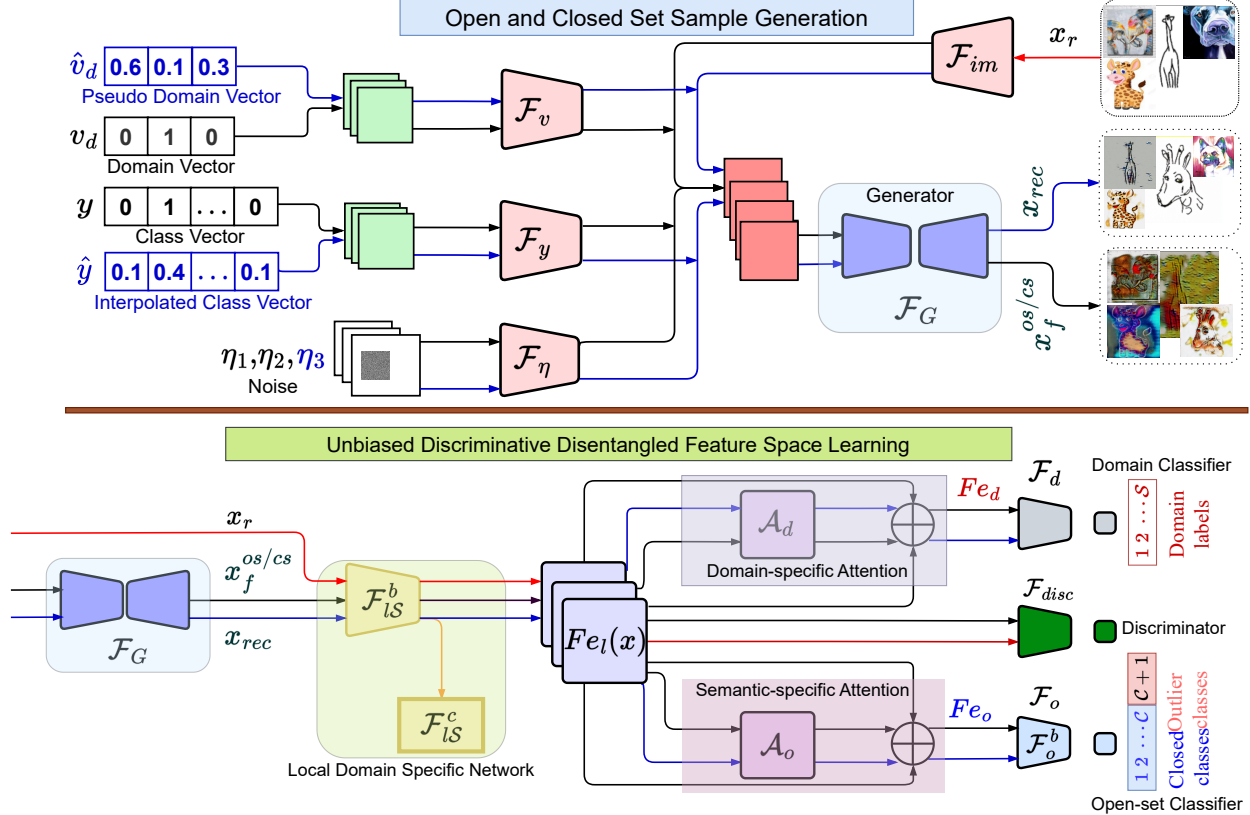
Open and Closed Set Sample Generation

$\hat{v}_d$ 0.6 0.1 0.3
Pseudo Domain Vector

$v_d$ 0 1 0
Domain Vector

$y$ 0 1 ... 0
Class Vector

$\hat{y}$ 0.1 0.4 ... 0.1
Interpolated Class Vector

$\eta_1, \eta_2, \eta_3$
Noise

$\mathcal{F}_v$

$\mathcal{F}_y$

$\mathcal{F}_\eta$

$\mathcal{F}_{im}$

$x_r$

Generator

$\mathcal{F}_G$

$x_{rec}$

$x_f^{os/cs}$

Unbiased Discriminative Disentangled Feature Space Learning

$x_r$

$x_f^{os/cs}$

$x_{rec}$

$\mathcal{F}_G$

$\mathcal{F}_{l\mathcal{S}}^b$

$\mathcal{F}_{l\mathcal{S}}^c$

Local Domain Specific Network

$Fe_l(x)$

$\mathcal{A}_d$

Domain-specific Attention

$Fe_d$

$\mathcal{F}_d$

Domain Classifier

$1\ 2\ \cdots \mathcal{S}$ Domain labels

$\mathcal{F}_{disc}$

Discriminator

Semantic-specific Attention

$\mathcal{A}_o$

$Fe_o$

$\mathcal{F}_o$

$\mathcal{F}_o^b$

$1\ 2\ \cdots \mathcal{C}$ $\mathcal{C}+1$ Closed classes Outlier classes

Open-set Classifier